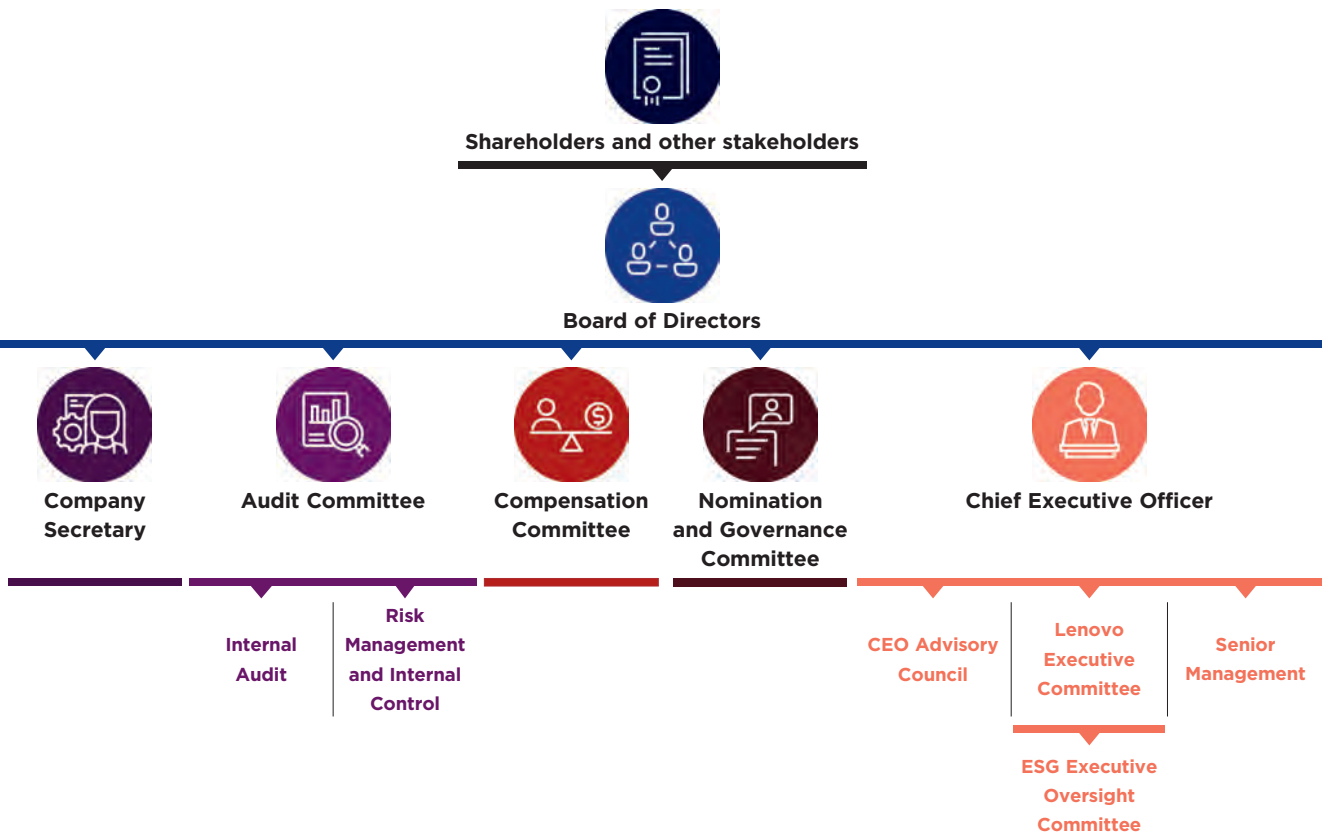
Shareholders and other stakeholders

Board of Directors

Company Secretary

Audit Committee

Compensation Committee

Nomination and Governance Committee

Chief Executive Officer

Internal Audit

Risk Management and Internal Control

CEO Advisory Council

Lenovo Executive Committee

Senior Management

ESG Executive Oversight Committee